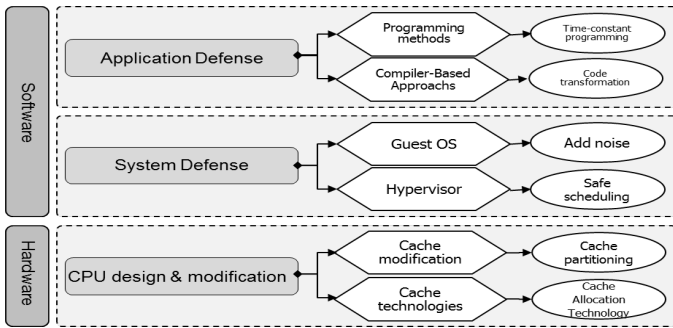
Software

Application Defense

Programming methods

Time-constant programming

Compiler-Based Appraochs

Code transformation

System Defense

Guest OS

Add noise

Hypervisor

Safe scheduling

Hardware

CPU design & modification

Cache modification

Cache partitioning

Cache technologies

Cache Allocation Technology